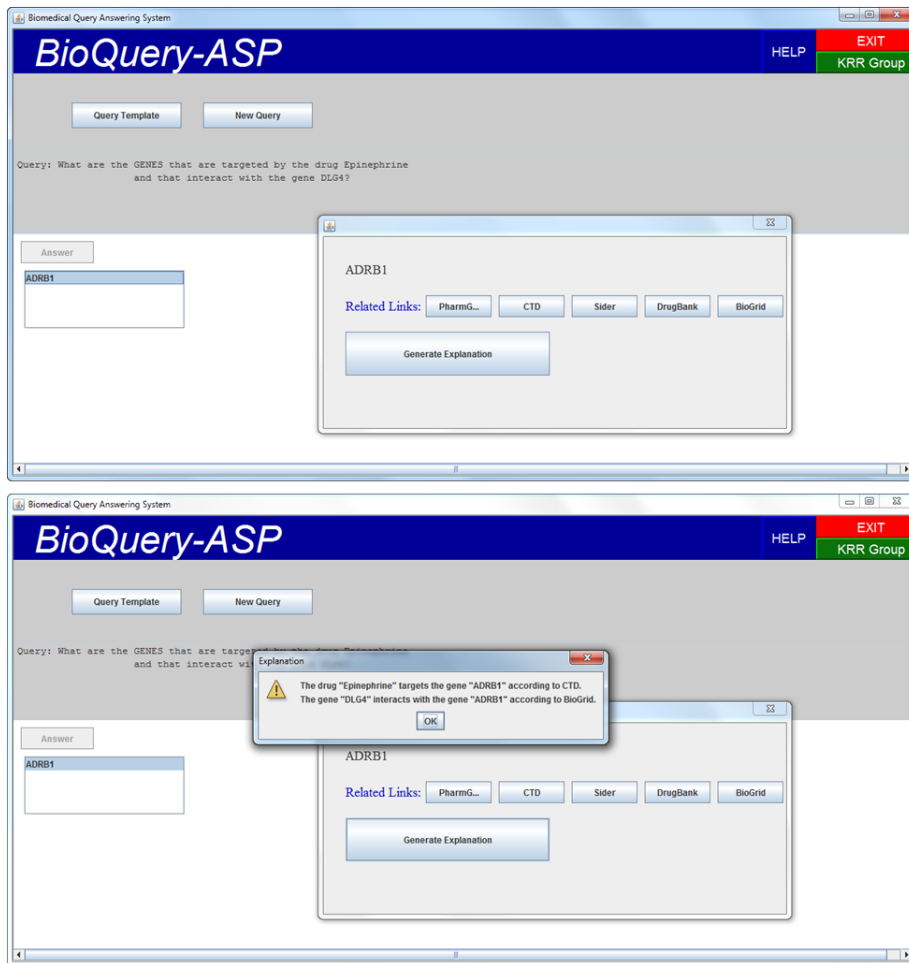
Biomedical Query Answering System

BioQuery-ASP

HELP

EXIT

KRR Group

Query Template

New Query

Query: What are the GENES that are targeted by the drug Epinephrine and that interact with the gene DLG4?

Answer

ADRB1

ADRB1

Related Links: PharmG... CTD Sider DrugBank BioGrid

Generate Explanation

Biomedical Query Answering System

BioQuery-ASP

HELP

EXIT

KRR Group

Query Template

New Query

Query: What are the GENES that are targeted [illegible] and that interact wi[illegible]

Explanation

The drug "Epinephrine" targets the gene "ADRB1" according to CTD.
The gene "DLG4" interacts with the gene "ADRB1" according to BioGrid.

OK

Answer

ADRB1

ADRB1

Related Links: PharmG... CTD Sider DrugBank BioGrid

Generate Explanation